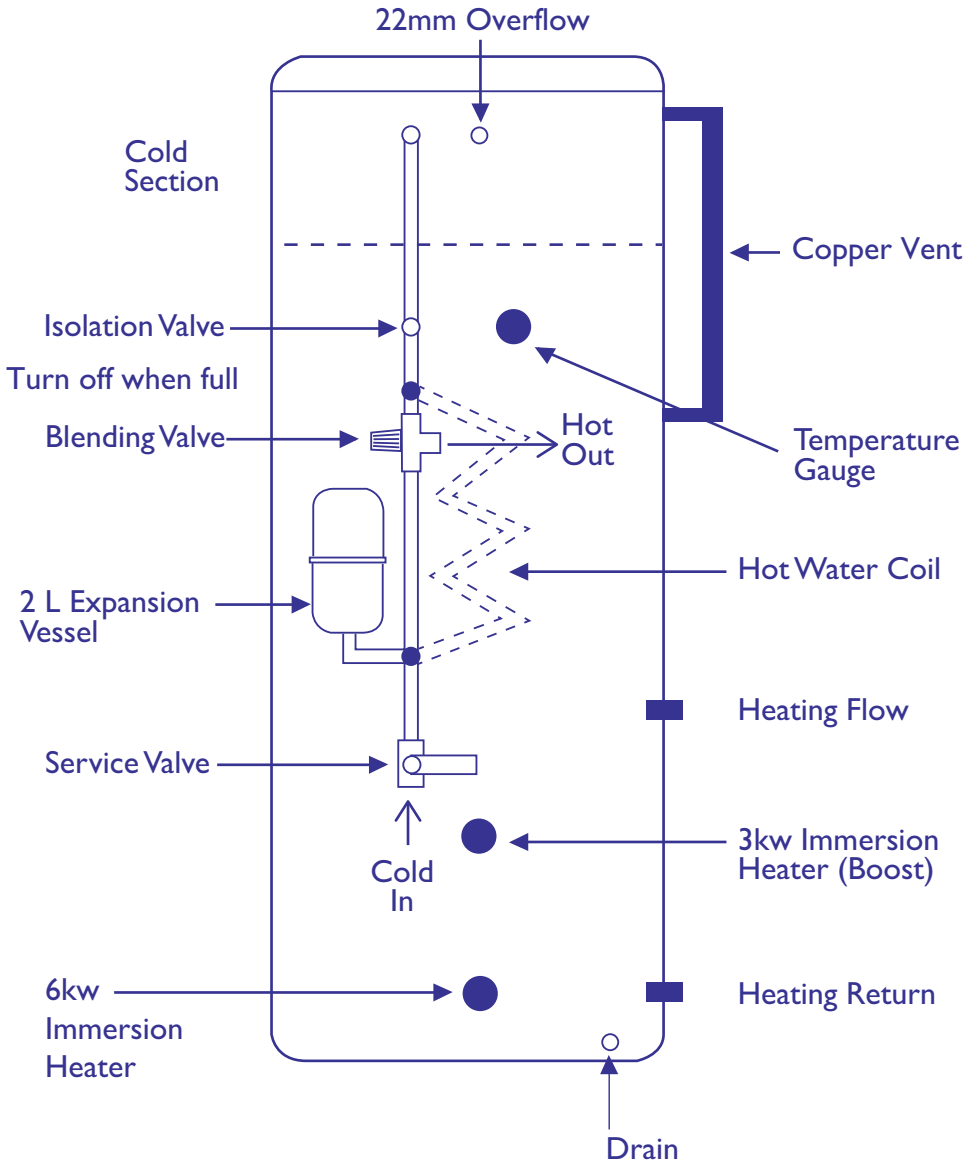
22mm Overflow

Cold Section

Copper Vent

Isolation Valve

Turn off when full

Blending Valve

Hot Out

Temperature Gauge

2 L Expansion Vessel

Hot Water Coil

Heating Flow

Service Valve

Cold In

3kw Immersion Heater (Boost)

6kw Immersion Heater

Heating Return

Drain